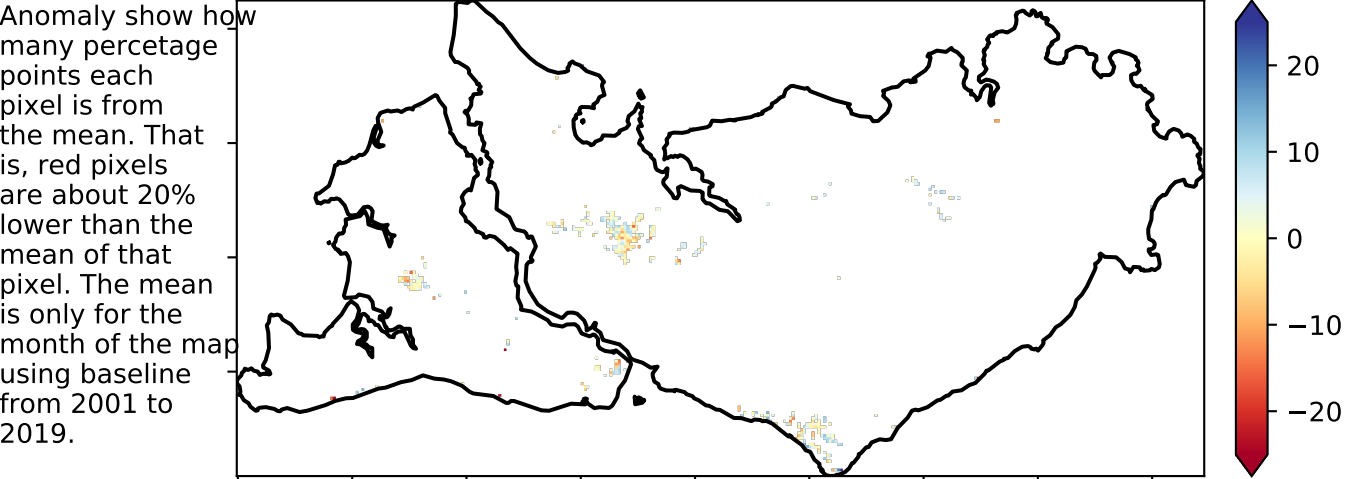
Anomaly show how many percetage points each pixel is from the mean. That is, red pixels are about 20% lower than the mean of that pixel. The mean is only for the month of the map using baseline from 2001 to 2019.

20
10
0
−10
−20